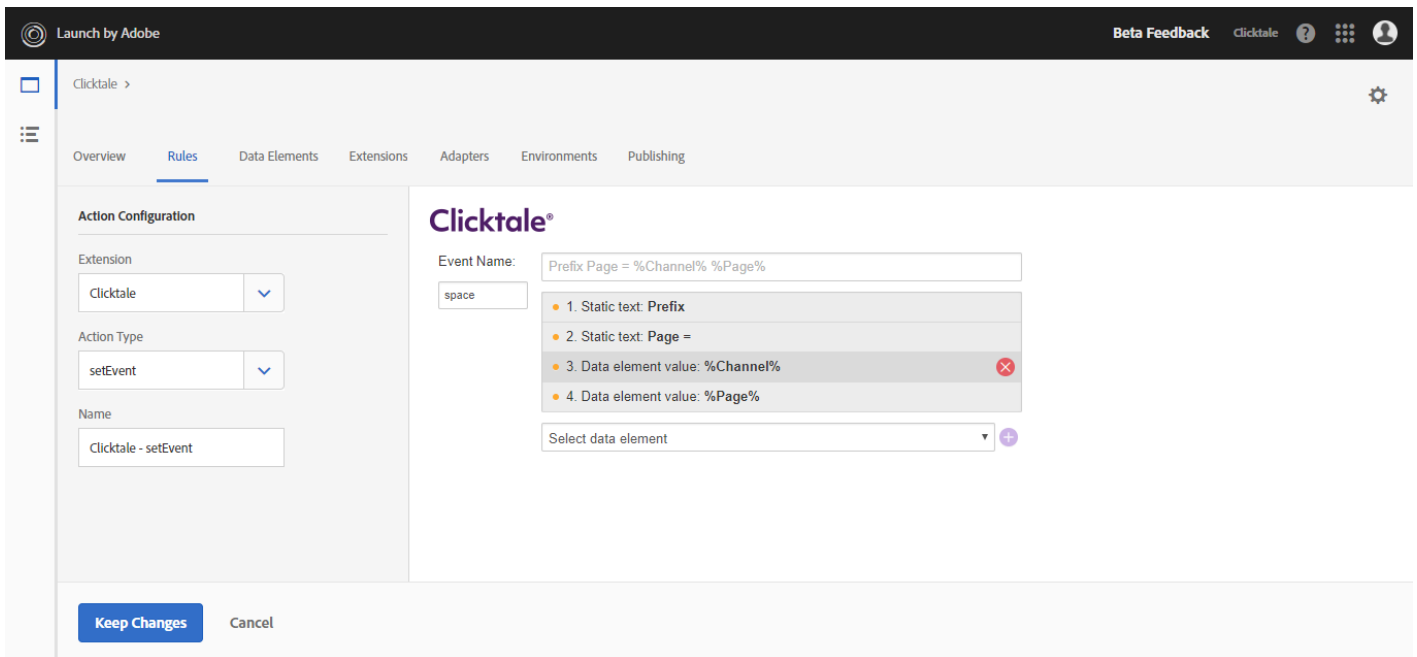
Launch by Adobe

Beta Feedback Clicktale

Clicktale >

Overview Rules Data Elements Extensions Adapters Environments Publishing

Action Configuration

Extension

Clicktale

Action Type

setEvent

Name

Clicktale - setEvent

Clicktale®

Event Name:

space

Prefix Page = %Channel% %Page%

• 1. Static text: **Prefix**

• 2. Static text: **Page =**

• 3. Data element value: **%Channel%**

• 4. Data element value: **%Page%**

Select data element

Keep Changes Cancel